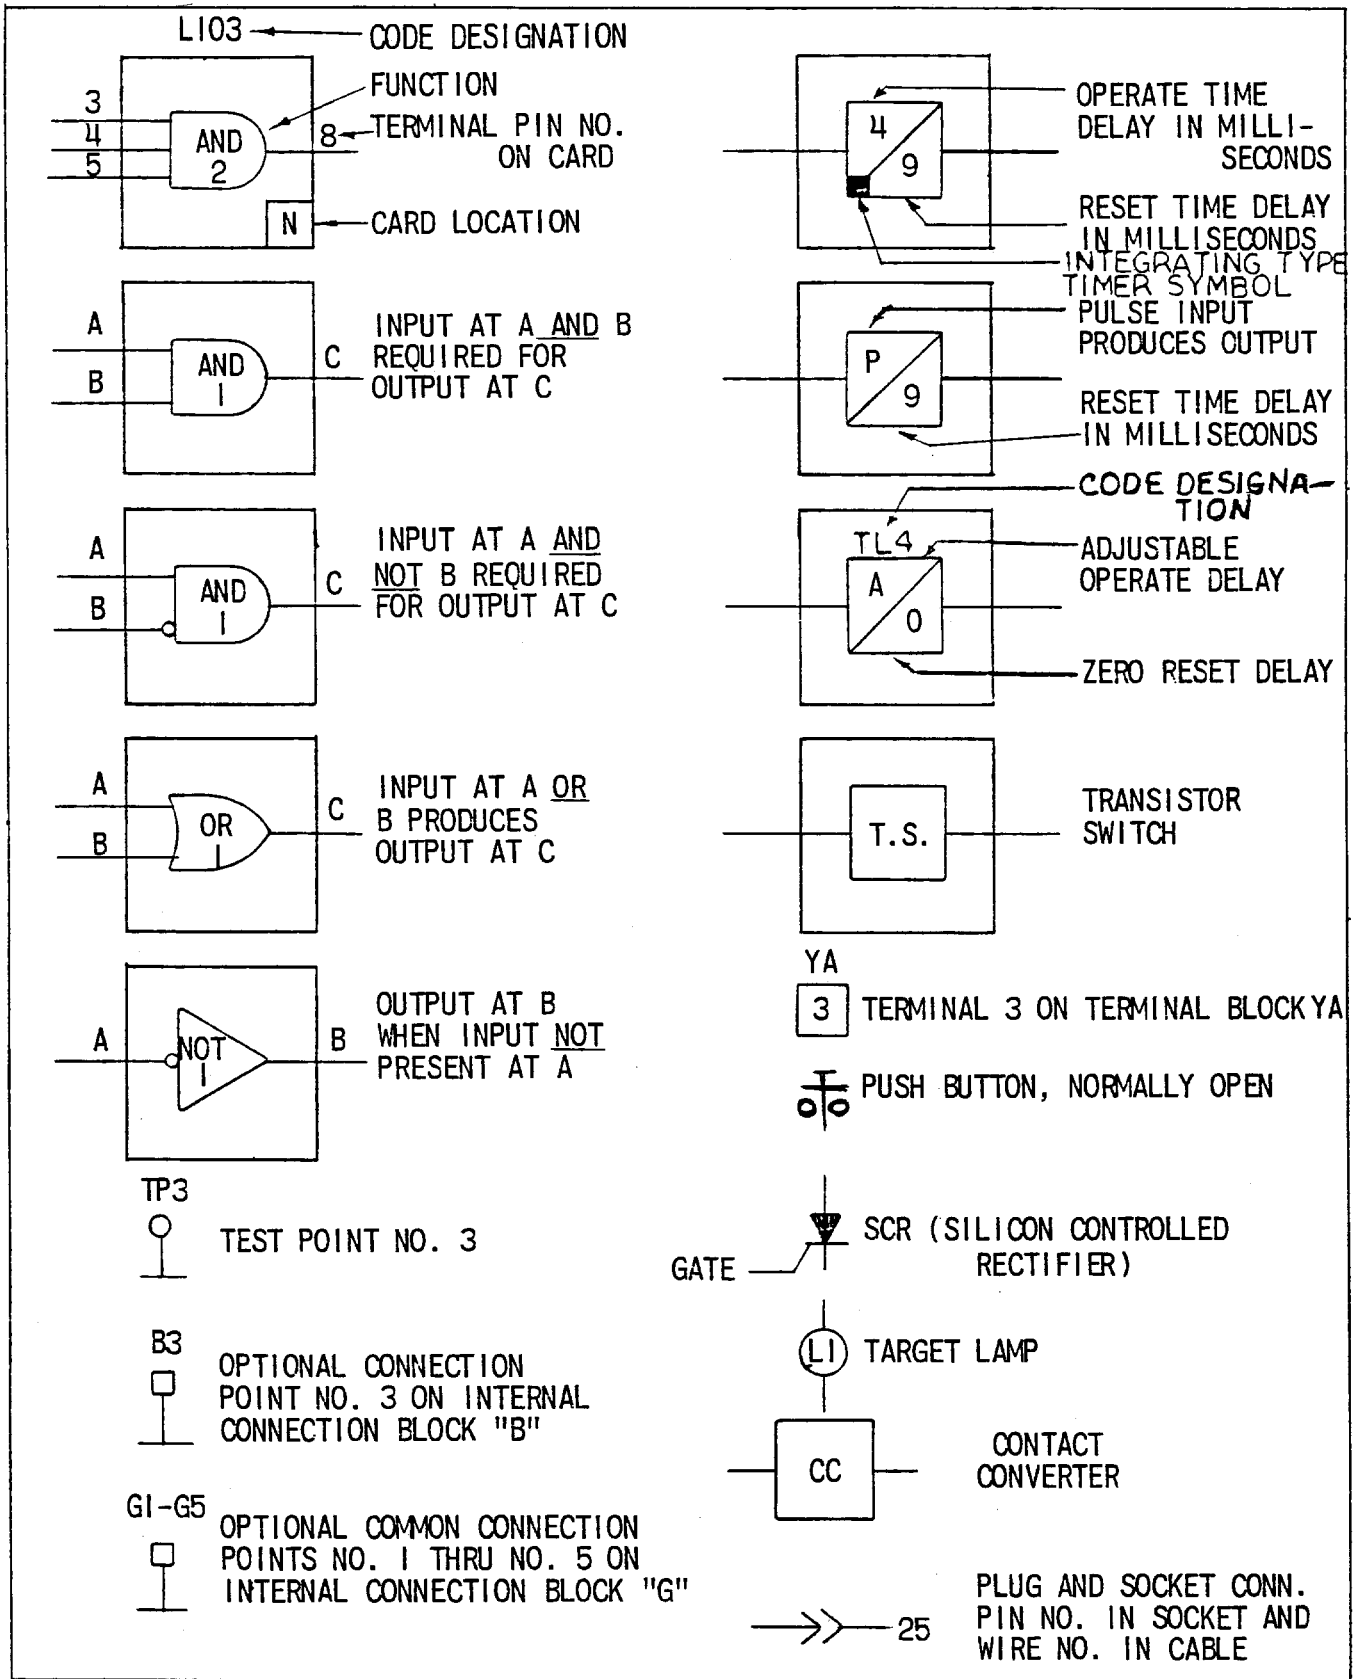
LI03 — CODE DESIGNATION
FUNCTION
3
4
5
AND 2
8 — TERMINAL PIN NO. ON CARD
N — CARD LOCATION

A
B
AND I
C
INPUT AT A AND B REQUIRED FOR OUTPUT AT C

A
B
AND I
C
INPUT AT A AND NOT B REQUIRED FOR OUTPUT AT C

A
B
OR I
C
INPUT AT A OR B PRODUCES OUTPUT AT C

A
NOT I
B
OUTPUT AT B WHEN INPUT NOT PRESENT AT A

TP3
TEST POINT NO. 3

B3
OPTIONAL CONNECTION POINT NO. 3 ON INTERNAL CONNECTION BLOCK "B"

GI-G5
OPTIONAL COMMON CONNECTION POINTS NO. I THRU NO. 5 ON INTERNAL CONNECTION BLOCK "G"

4
9
OPERATE TIME DELAY IN MILLI-SECONDS
RESET TIME DELAY IN MILLISECONDS
INTEGRATING TYPE TIMER SYMBOL

P
9
PULSE INPUT PRODUCES OUTPUT
RESET TIME DELAY IN MILLISECONDS

CODE DESIGNATION
TL4
A
0
ADJUSTABLE OPERATE DELAY
ZERO RESET DELAY

T.S.
TRANSISTOR SWITCH

YA
3 TERMINAL 3 ON TERMINAL BLOCK YA

PUSH BUTTON, NORMALLY OPEN

GATE
SCR (SILICON CONTROLLED RECTIFIER)

LI TARGET LAMP

CC
CONTACT CONVERTER

25
PLUG AND SOCKET CONN. PIN NO. IN SOCKET AND WIRE NO. IN CABLE